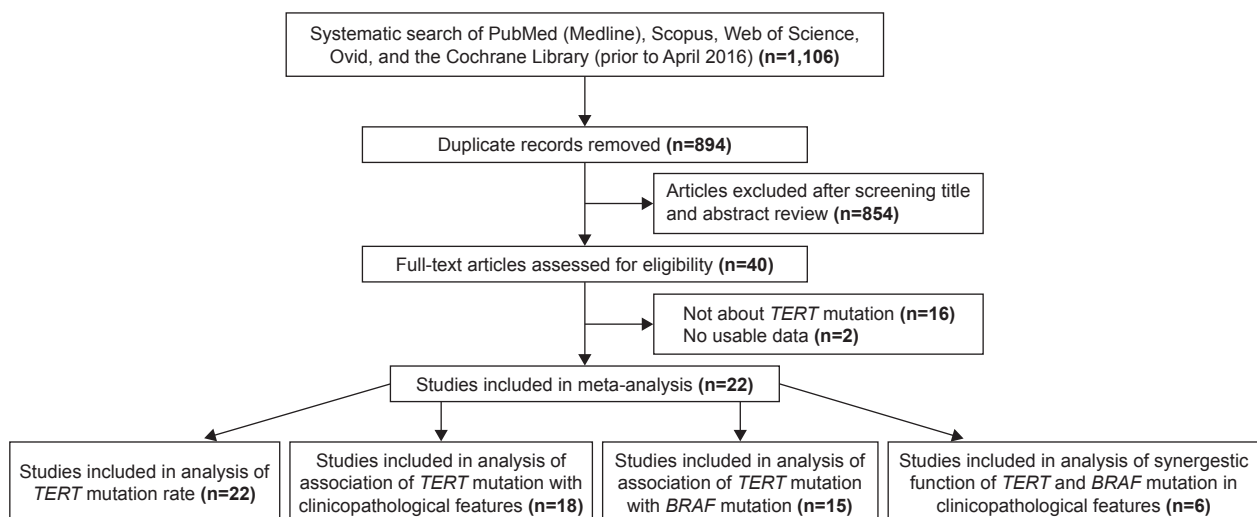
Systematic search of PubMed (Medline), Scopus, Web of Science, Ovid, and the Cochrane Library (prior to April 2016) **(n=1,106)**

Duplicate records removed **(n=894)**

Articles excluded after screening title and abstract review **(n=854)**

Full-text articles assessed for eligibility **(n=40)**

Not about *TERT* mutation **(n=16)**
No usable data **(n=2)**

Studies included in meta-analysis **(n=22)**

Studies included in analysis of *TERT* mutation rate **(n=22)**

Studies included in analysis of association of *TERT* mutation with clinicopathological features **(n=18)**

Studies included in analysis of association of *TERT* mutation with *BRAF* mutation **(n=15)**

Studies included in analysis of synergestic function of *TERT* and *BRAF* mutation in clinicopathological features **(n=6)**